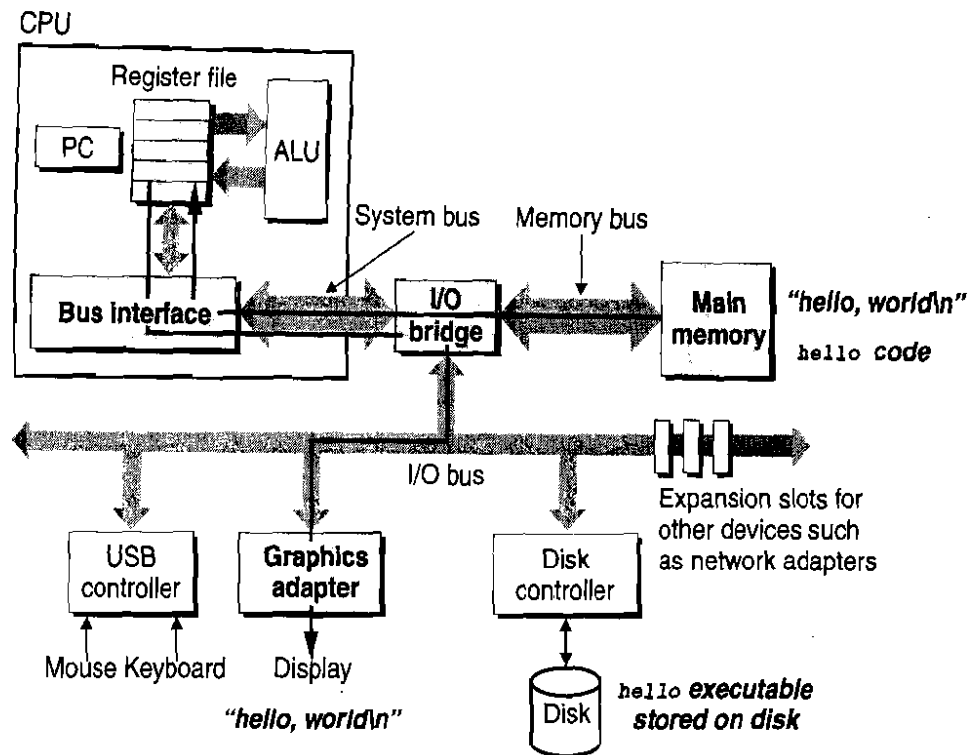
CPU

Register file

PC

ALU

System bus

Memory bus

Bus interface

I/O bridge

Main memory

"hello, world\n"

hello code

I/O bus

Expansion slots for other devices such as network adapters

USB controller

Graphics adapter

Disk controller

Mouse Keyboard

Display

"hello, world\n"

Disk

hello executable stored on disk